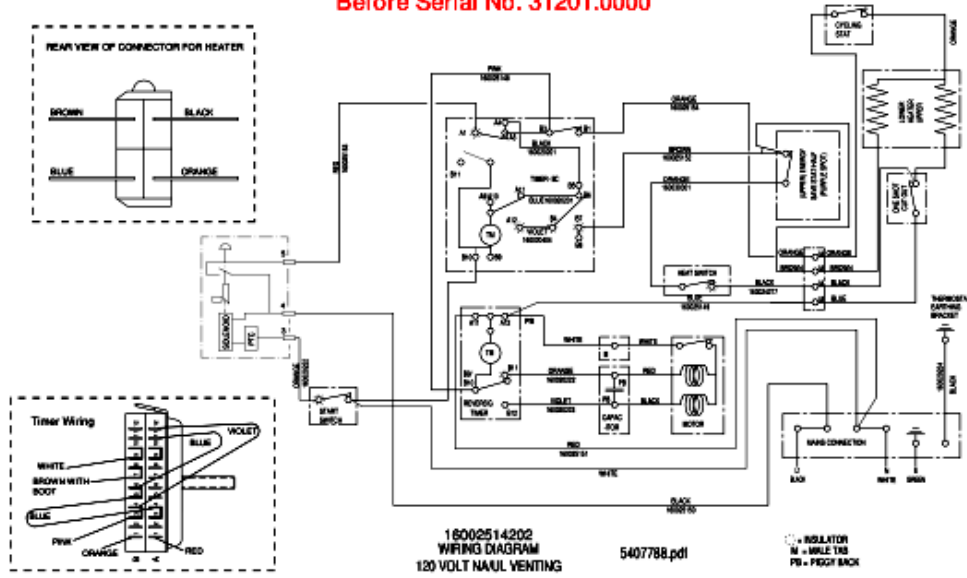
Before Serial No. 31201.0000

REAR VIEW OF CONNECTOR FOR HEATER

BROWN
BLACK
BLUE
ORANGE

Timer Wiring

VIOLET
BLUE
WHITE
BROWN WITH BOOT
BLUE
PINK
ORANGE
RED

PINK
BLACK
ORANGE
BROWN
ORANGE
TIMER
TM
VIOLET
BLUE
RED
WHITE
BLACK
HEAT SWITCH
CYCLING STAT
HI LIMIT STAT
MOTOR
CAPACITOR
REVERSING TIMER
START SWITCH
SOLENOID
PTC
MAINS CONNECTION
THERMOSTAT EARTHING BRACKET
GREEN

16002514202
WIRING DIAGRAM
120 VOLT NA/UL VENTING

5407788.pdf

= INSULATOR
M = MALE TAB
PB = PIGGY BACK